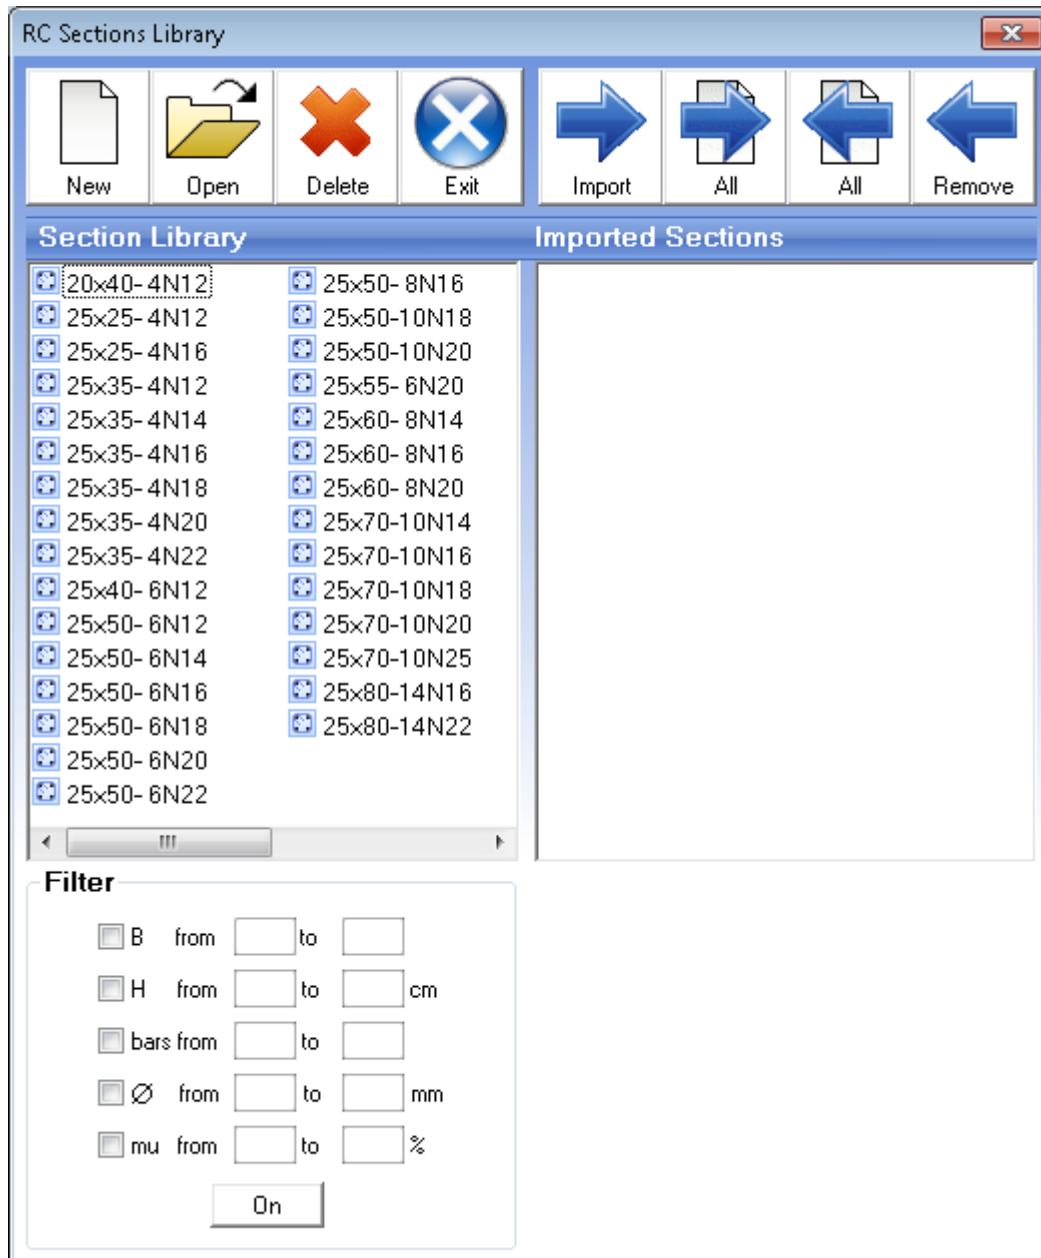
RC Sections Library

New
Open
Delete
Exit
Import
All
All
Remove

Section Library
Imported Sections

20x40- 4N12
25x25- 4N12
25x25- 4N16
25x35- 4N12
25x35- 4N14
25x35- 4N16
25x35- 4N18
25x35- 4N20
25x35- 4N22
25x40- 6N12
25x50- 6N12
25x50- 6N14
25x50- 6N16
25x50- 6N18
25x50- 6N20
25x50- 6N22

25x50- 8N16
25x50-10N18
25x50-10N20
25x55- 6N20
25x60- 8N14
25x60- 8N16
25x60- 8N20
25x70-10N14
25x70-10N16
25x70-10N18
25x70-10N20
25x70-10N25
25x80-14N16
25x80-14N22

Filter
B from to
H from to cm
bars from to
Ø from to mm
mu from to %
On